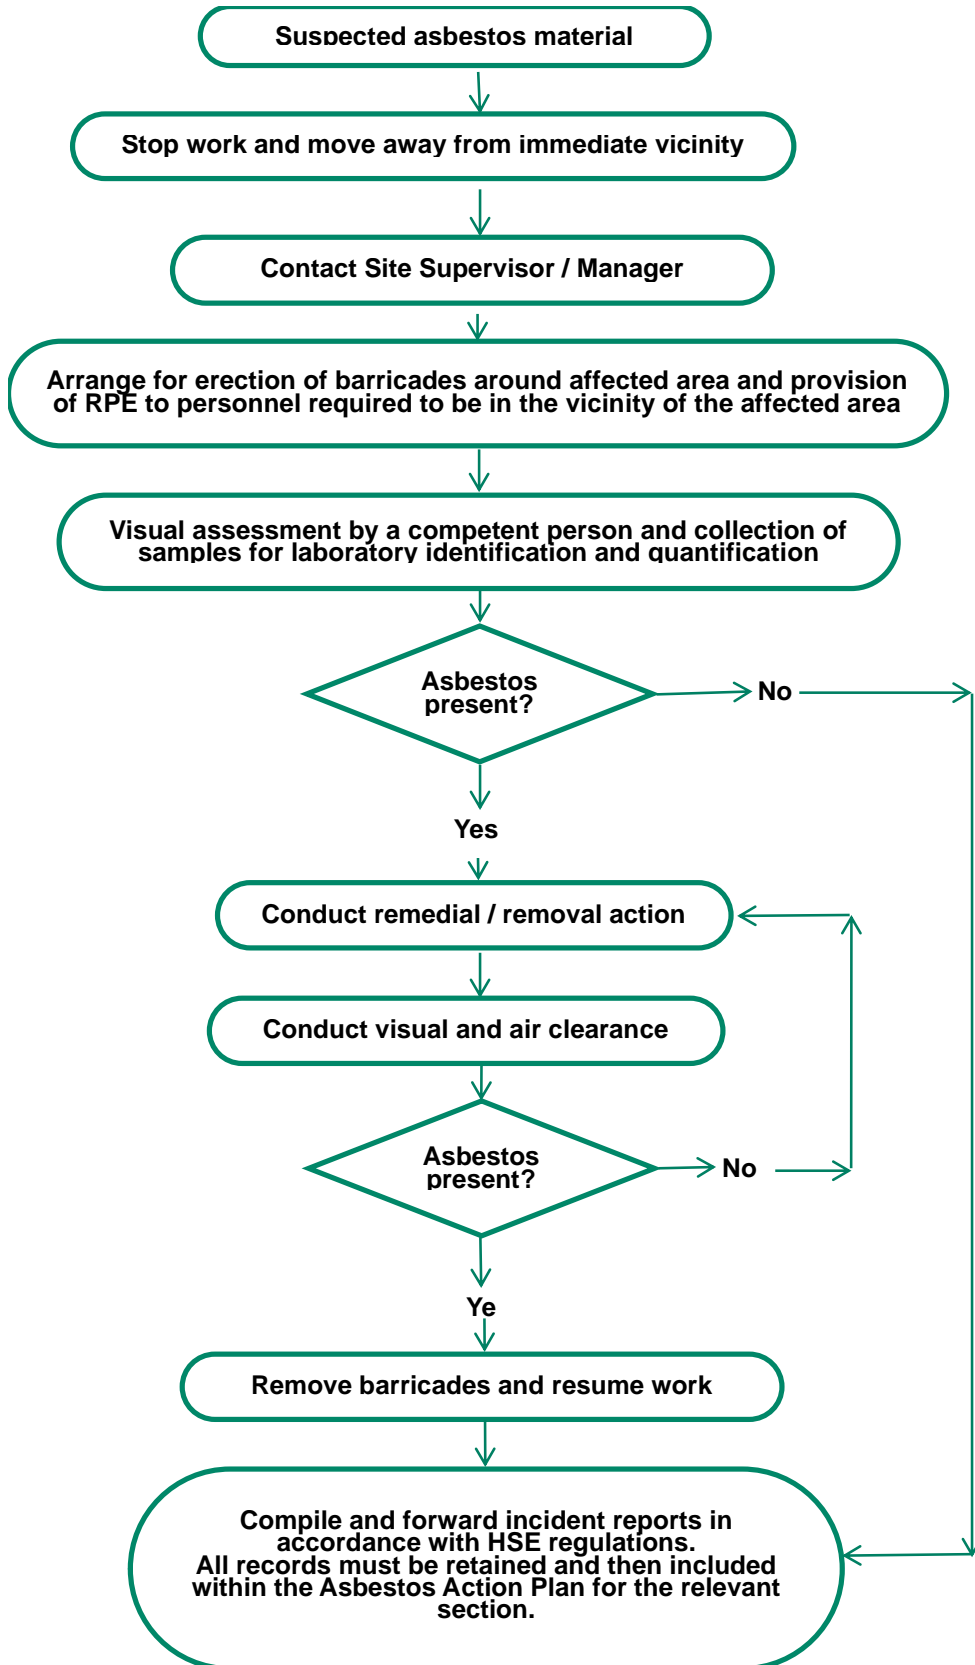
Suspected asbestos material

Stop work and move away from immediate vicinity

Contact Site Supervisor / Manager

Arrange for erection of barricades around affected area and provision of RPE to personnel required to be in the vicinity of the affected area

Visual assessment by a competent person and collection of samples for laboratory identification and quantification

Asbestos present?

No

Yes

Conduct remedial / removal action

Conduct visual and air clearance

Asbestos present?

No

Ye

Remove barricades and resume work

Compile and forward incident reports in accordance with HSE regulations.
All records must be retained and then included within the Asbestos Action Plan for the relevant section.